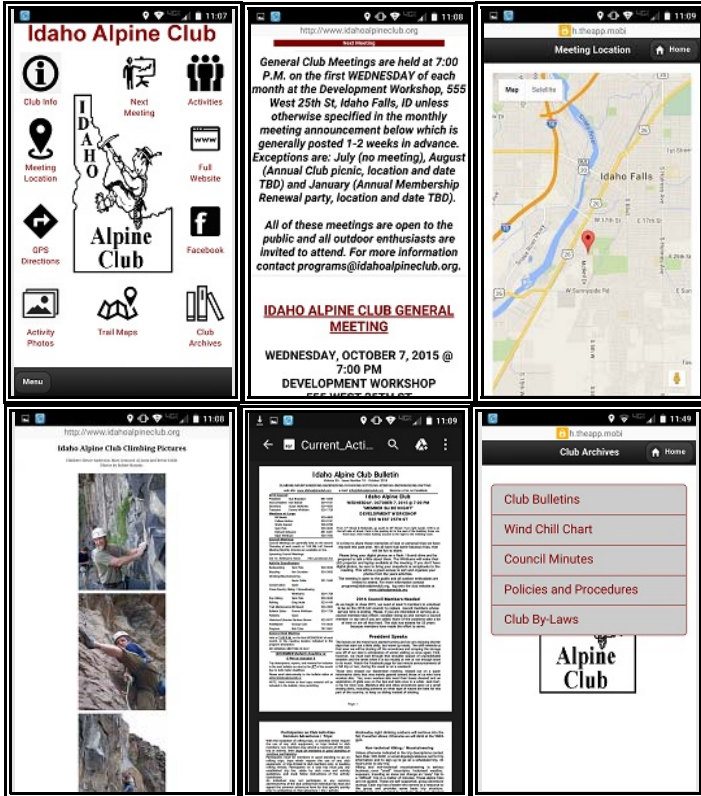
11:07

Idaho Alpine Club

Club Info

Next Meeting

Activities

Meeting Location

Full Website

GPS Directions

Facebook

Activity Photos

Trail Maps

Club Archives

IDAHO

Alpine Club

Menu

11:08

http://www.idahoalpineclub.org

Next Meeting

General Club Meetings are held at 7:00 P.M. on the first WEDNESDAY of each month at the Development Workshop, 555 West 25th St, Idaho Falls, ID unless otherwise specified in the monthly meeting announcement below which is generally posted 1-2 weeks in advance. Exceptions are: July (no meeting), August (Annual Club picnic, location and date TBD) and January (Annual Membership Renewal party, location and date TBD).

All of these meetings are open to the public and all outdoor enthusiasts are invited to attend. For more information contact programs@idahoalpineclub.org.

IDAHO ALPINE CLUB GENERAL MEETING

WEDNESDAY, OCTOBER 7, 2015 @ 7:00 PM
DEVELOPMENT WORKSHOP
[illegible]

11:09

h.theapp.mobi

Meeting Location

Home

Map

Satellite

Idaho Falls

11:08

http://www.idahoalpineclub.org

Idaho Alpine Club Climbing Pictures

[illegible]

11:09

Current_Acti...

Idaho Alpine Club Bulletin

Idaho Alpine Club

WEDNESDAY, OCTOBER 7, 2015 @ 7:00 PM

DEVELOPMENT WORKSHOP

555 WEST 25TH ST

2016 Council Members Needed

President Speaks

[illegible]

11:49

h.theapp.mobi

Club Archives

Home

Club Bulletins

Wind Chill Chart

Council Minutes

Policies and Procedures

Club By-Laws

Alpine Club